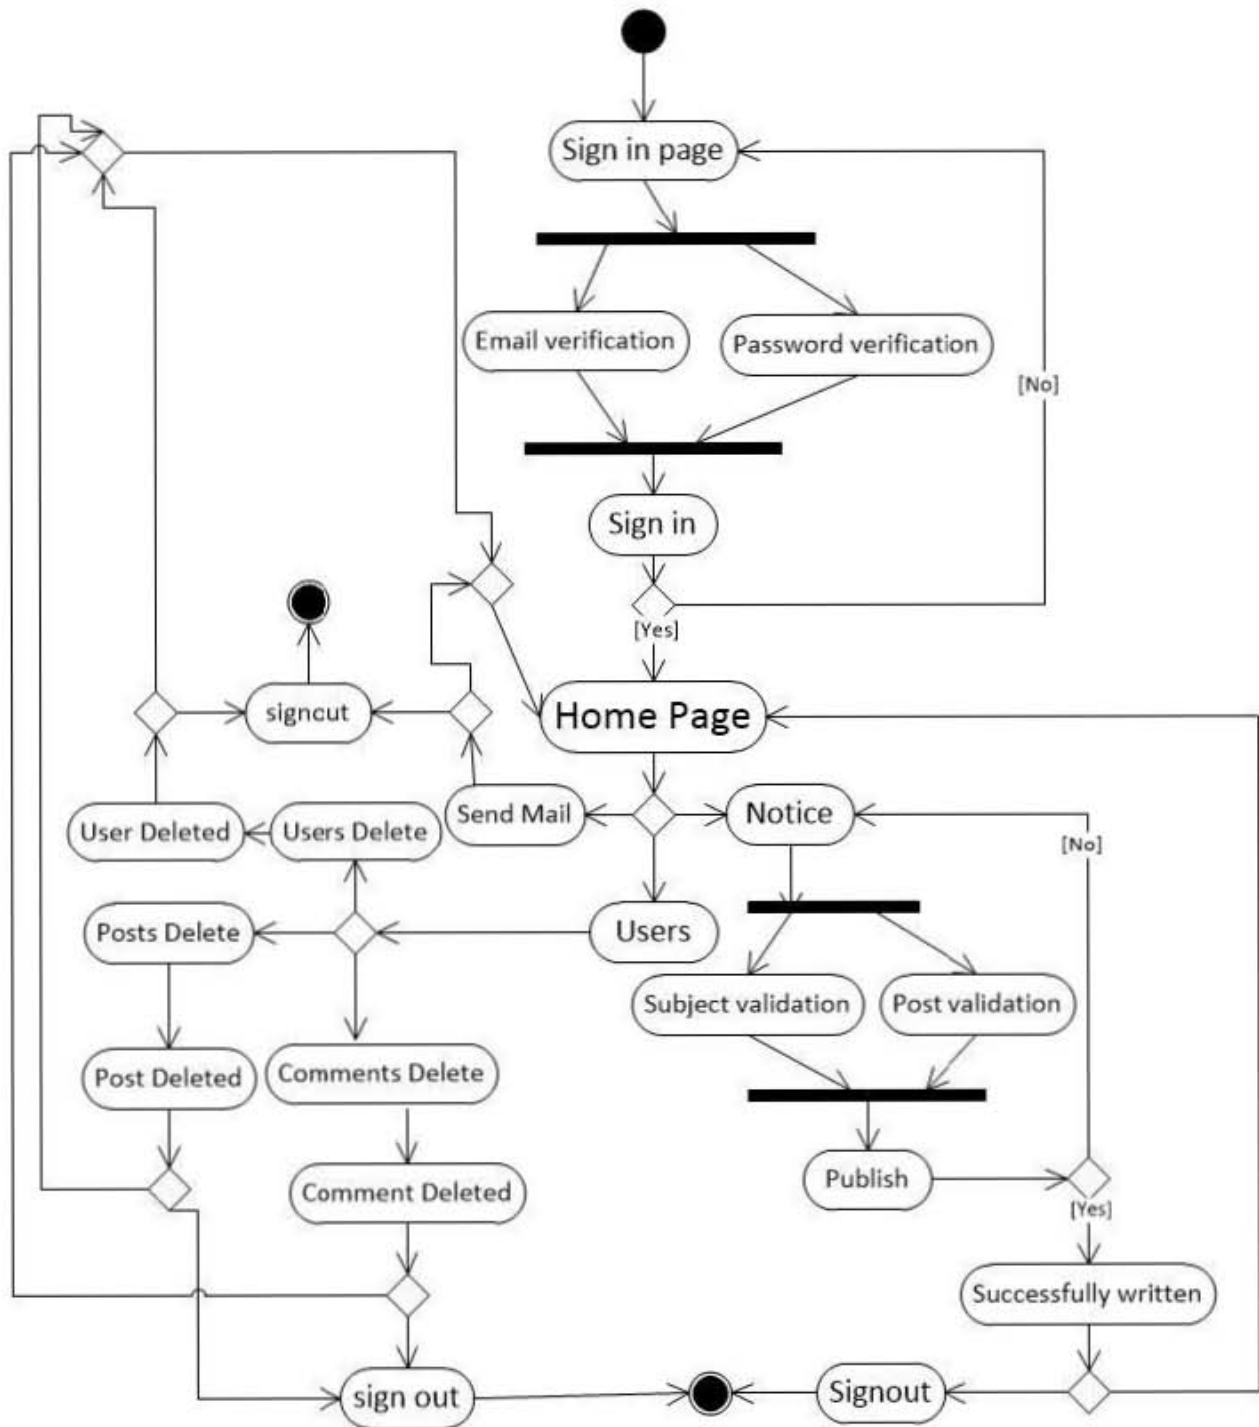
Sign in page

Email verification

Password verification

[No]

Sign in

[Yes]

signcut

Home Page

Send Mail

Notice

[No]

User Deleted

Users Delete

Users

Posts Delete

Subject validation

Post validation

Post Deleted

Comments Delete

Publish

Comment Deleted

[Yes]

Successfully written

sign out

Signout